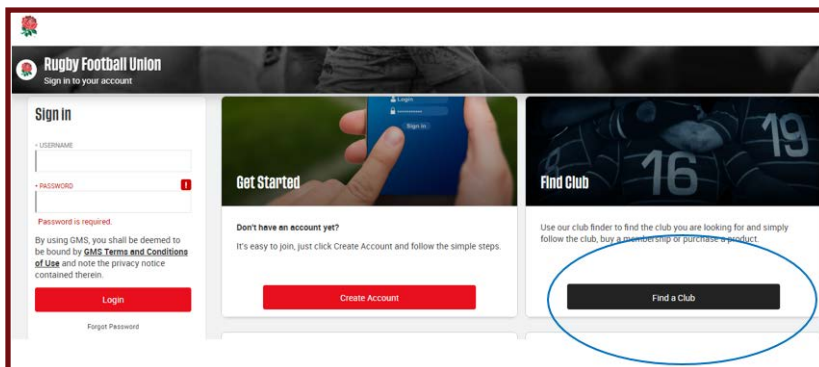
Rugby Football Union
Sign in to your account

Sign in

• USERNAME

• PASSWORD

!

Password is required.

By using GMS, you shall be deemed to be bound by GMS Terms and Conditions of Use and note the privacy notice contained therein.

Login

Forgot Password

Login

Sign In

Get Started

Don't have an account yet?

It's easy to join, just click Create Account and follow the simple steps.

Create Account

16 19

Find Club

Use our club finder to find the club you are looking for and simply follow the club, buy a membership or purchase a product.

Find a Club